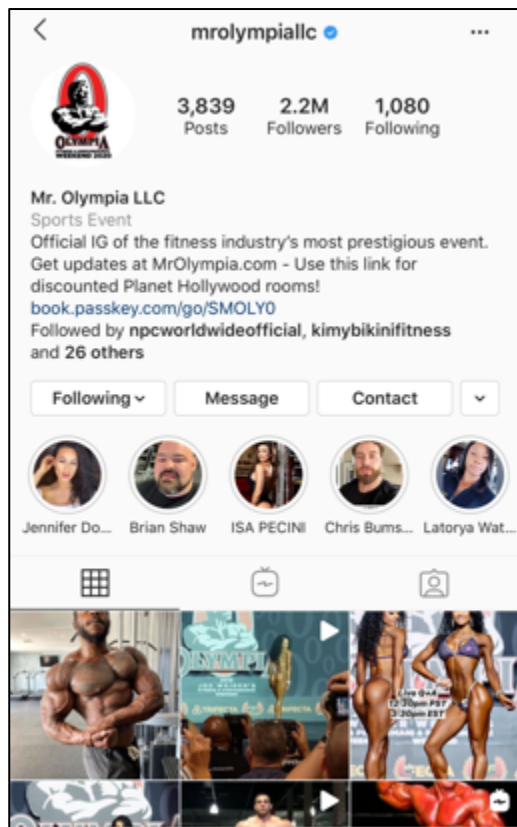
mrolympiallc

OLYMPIA WEEKEND 2020

3,839 Posts
2.2M Followers
1,080 Following

Mr. Olympia LLC
Sports Event
Official IG of the fitness industry's most prestigious event. Get updates at MrOlympia.com - Use this link for discounted Planet Hollywood rooms!
book.passkey.com/go/SMOLY0
Followed by npcworldwideofficial, kimybikinifitness and 26 others

Following
Message
Contact

Jennifer Do...
Brian Shaw
ISA PECINI
Chris Bums...
Latorya Wat...

OLYMPIA
Live @ 12:30pm PST 3:30pm EST